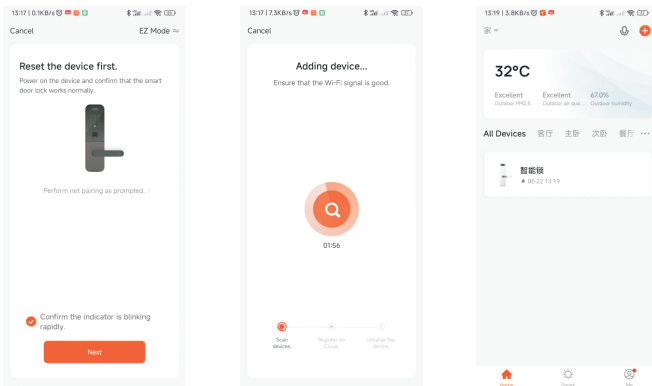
13:17 | 0.1KB/s

Cancel

EZ Mode

Reset the device first.

Power on the device and confirm that the smart door lock works normally.

Perform net pairing as prompted.

Confirm the indicator is blinking rapidly.

Next

13:17 | 7.3KB/s

Cancel

Adding device...

Ensure that the Wi-Fi signal is good.

01:56

Scan devices.

Register on Cloud.

Initialize the device.

13:19 | 3.8KB/s

家

32°C

Excellent
Outdoor PM2.5

Excellent
Outdoor air qua...

67.0%
Outdoor humidity

All Devices 客厅 主卧 次卧 餐厅 ···

智能锁
06-22 13:19

Home

Smart

Me